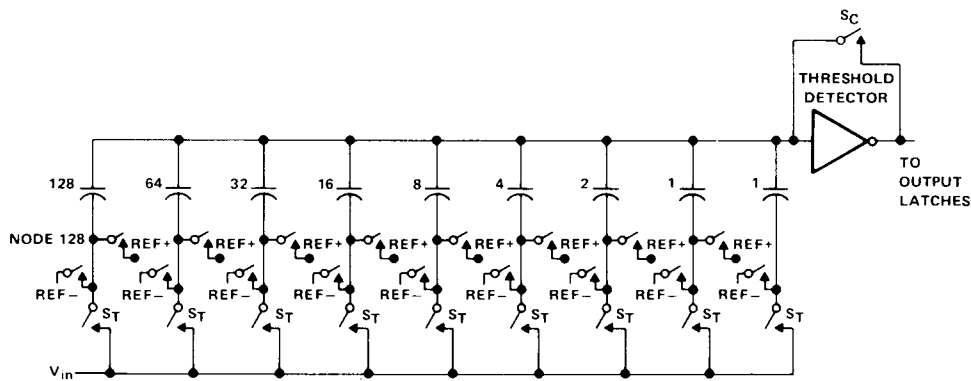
$S_C$

THRESHOLD DETECTOR

TO OUTPUT LATCHES

128 64 32 16 8 4 2 1 1

NODE 128

REF+ REF+ REF+ REF+ REF+ REF+ REF+ REF+ REF+

REF− REF− REF− REF− REF− REF− REF− REF− REF−

$S_T$ $S_T$ $S_T$ $S_T$ $S_T$ $S_T$ $S_T$ $S_T$ $S_T$

$V_{in}$